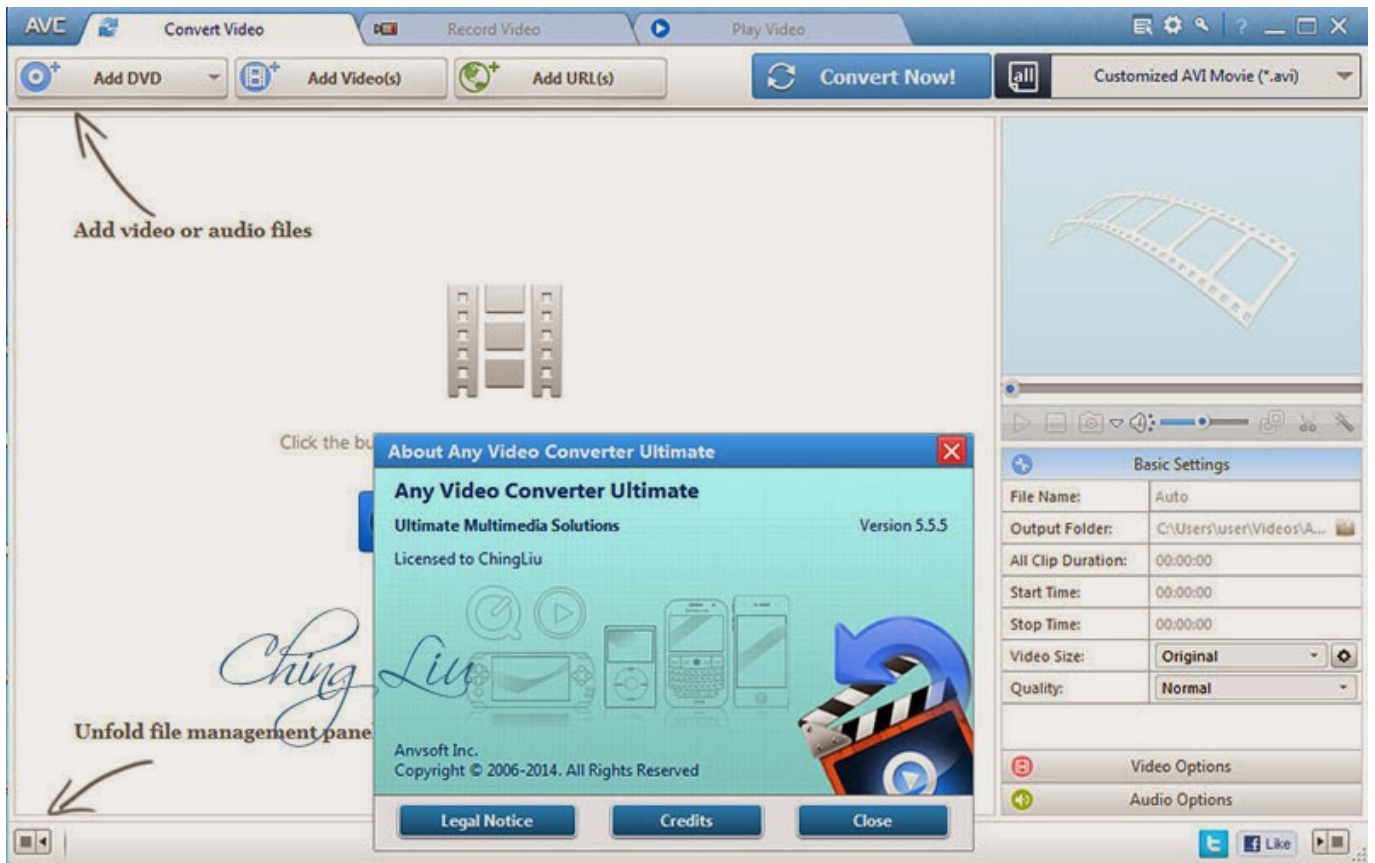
AVC Convert Video Record Video Play Video

Add DVD Add Video(s) Add URL(s) Convert Now! Customized AVI Movie (*.avi)

Add video or audio files

Click the bu

About Any Video Converter Ultimate

Any Video Converter Ultimate

Ultimate Multimedia Solutions Version 5.5.5

Licensed to ChingLiu

Ching Liu

Unfold file management pane

Anvsoft Inc.
Copyright © 2006-2014. All Rights Reserved

Legal Notice Credits Close

Basic Settings

| File Name: | Auto |
|---|---|
| Output Folder: | C:\Users\user\Videos\A... |
| All Clip Duration: | 00:00:00 |
| Start Time: | 00:00:00 |
| Stop Time: | 00:00:00 |
| Video Size: | Original |
| Quality: | Normal |

Video Options

Audio Options

Like